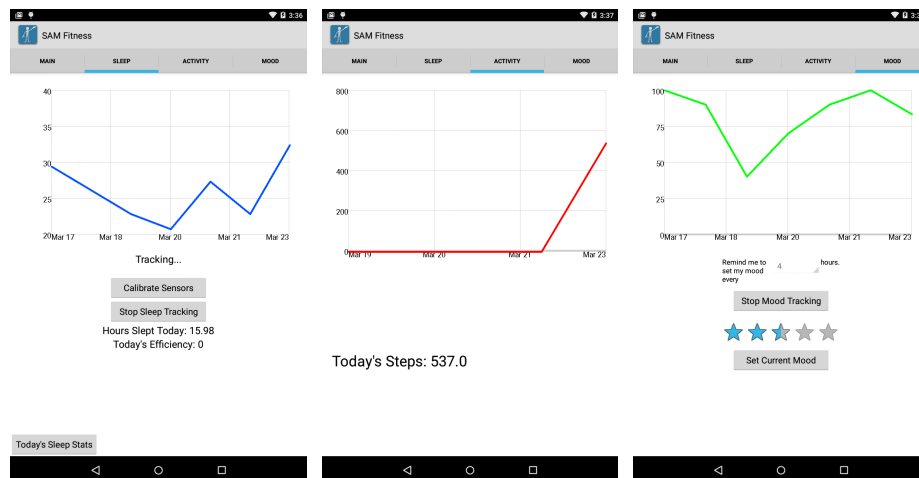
3:36

SAM Fitness

MAIN SLEEP ACTIVITY MOOD

40
35
30
25
20

Mar 17 Mar 18 Mar 20 Mar 21 Mar 23

Tracking...

Calibrate Sensors

Stop Sleep Tracking

Hours Slept Today: 15.98
Today's Efficiency: 0

Today's Sleep Stats

3:37

SAM Fitness

MAIN SLEEP ACTIVITY MOOD

800
600
400
200
0

Mar 19 Mar 20 Mar 21 Mar 23

Today's Steps: 537.0

SAM Fitness

MAIN SLEEP ACTIVITY MOOD

100
75
50
25
0

Mar 17 Mar 18 Mar 20 Mar 21 Mar 23

Remind me to set my mood every 4 hours.

Stop Mood Tracking

Set Current Mood